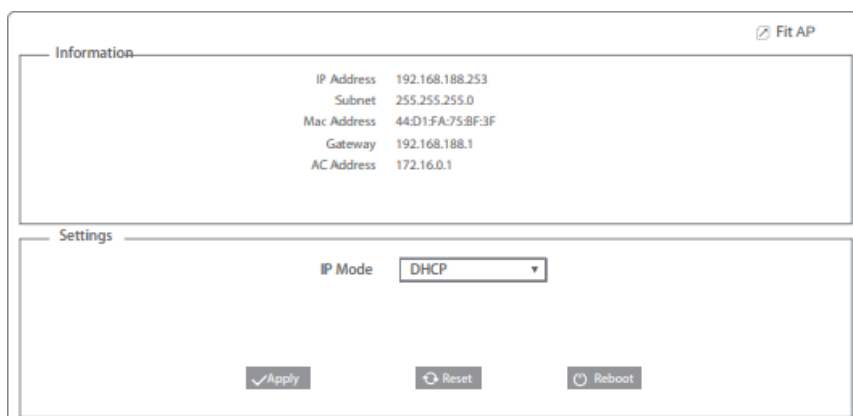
Fit AP

Information

| IP Address | 192.168.188.253 |
|---|---|
| Subnet | 255.255.255.0 |
| Mac Address | 44:D1:FA:75:BF:3F |
| Gateway | 192.168.188.1 |
| AC Address | 172.16.0.1 |

Settings

IP Mode DHCP

Apply Reset Reboot